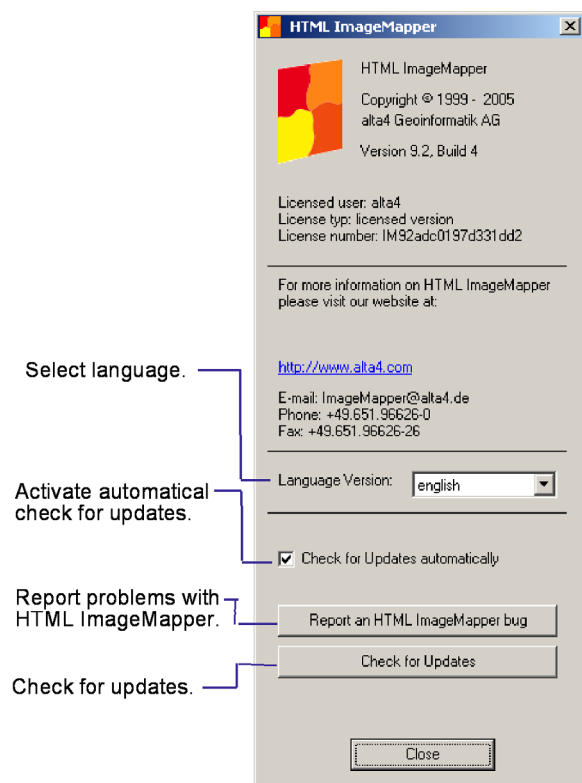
HTML ImageMapper

HTML ImageMapper

Copyright © 1999 - 2005
alta4 Geoinformatik AG

Version 9.2, Build 4

Licensed user: alta4
License typ: licensed version
License number: IM92adc0197d331dd2

For more information on HTML ImageMapper please visit our website at:

http://www.alta4.com

E-mail: ImageMapper@alta4.de
Phone: +49.651.96626-0
Fax: +49.651.96626-26

Select language.

Language Version: english

Activate automatical check for updates.

Check for Updates automatically

Report problems with HTML ImageMapper.

Report an HTML ImageMapper bug

Check for Updates

Check for updates.

Close